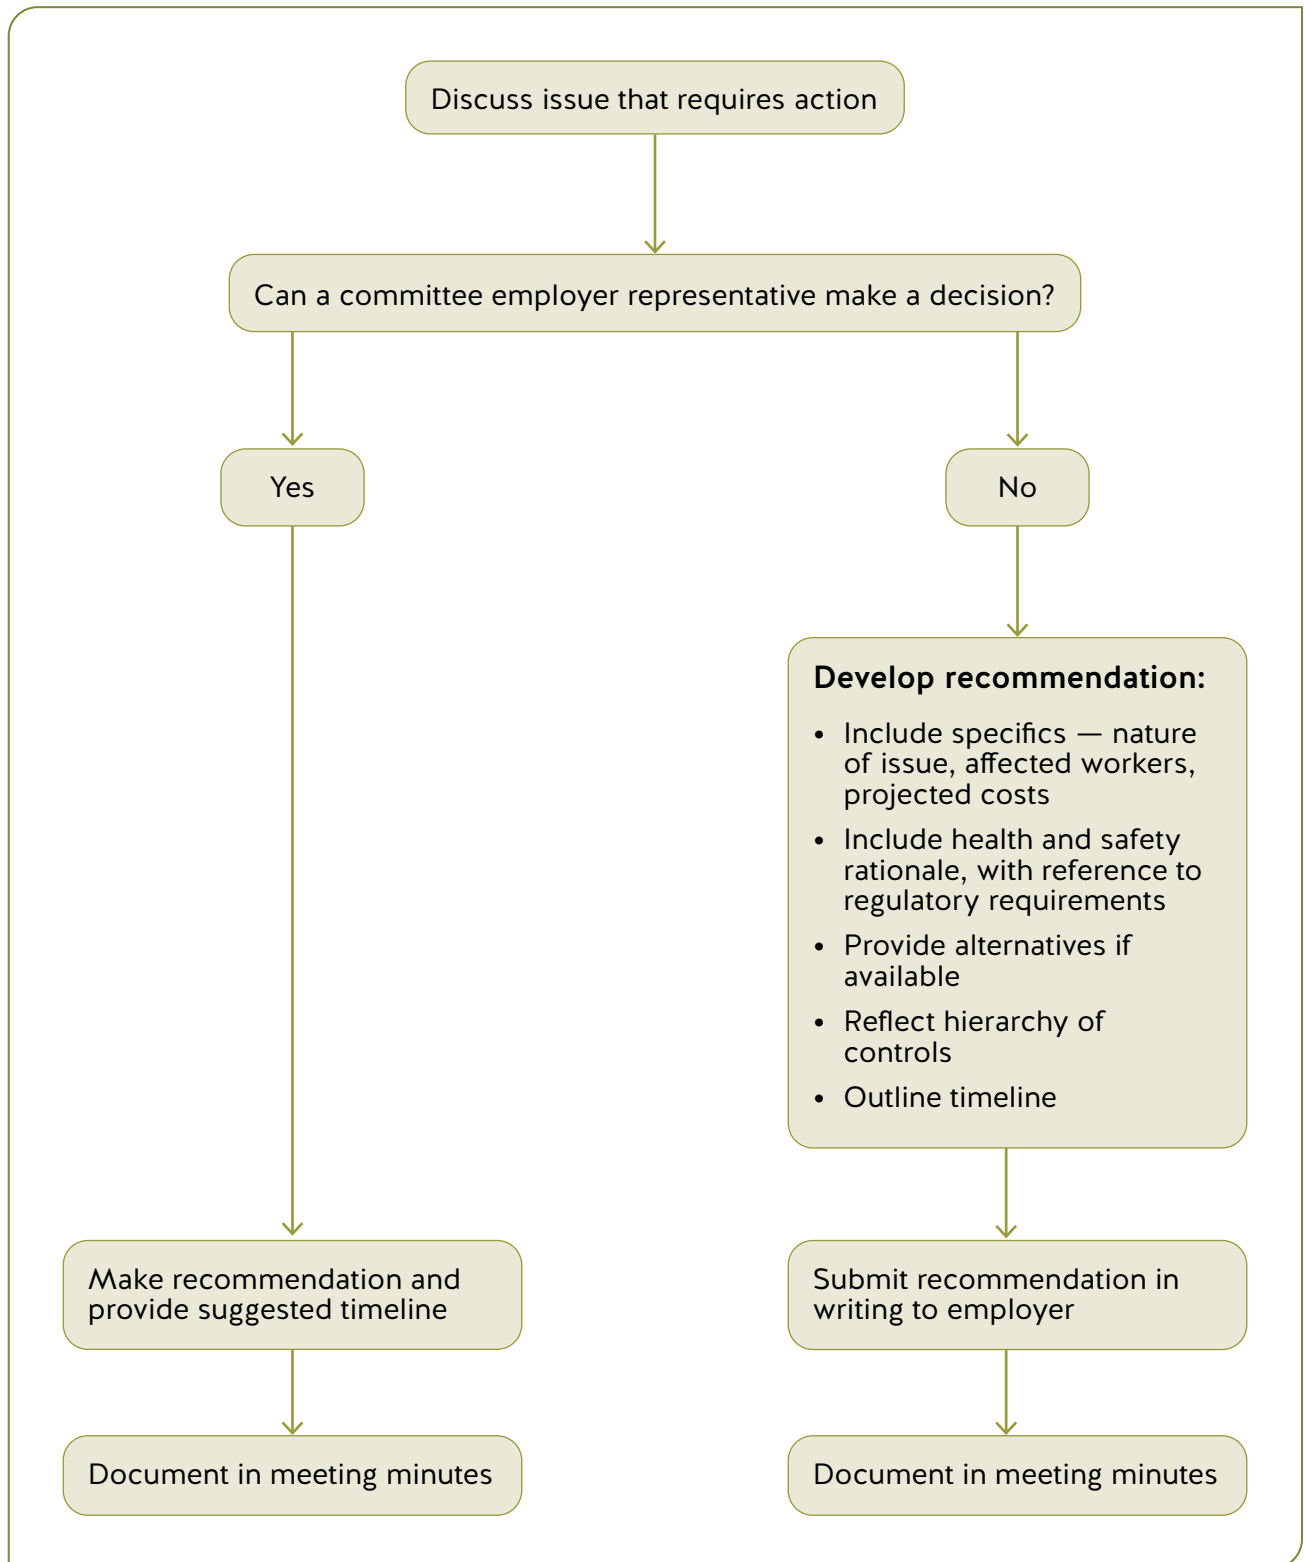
Discuss issue that requires action

Can a committee employer representative make a decision?

Yes

No

**Develop recommendation:**

- Include specifics — nature of issue, affected workers, projected costs
- Include health and safety rationale, with reference to regulatory requirements
- Provide alternatives if available
- Reflect hierarchy of controls
- Outline timeline

Make recommendation and provide suggested timeline

Document in meeting minutes

Submit recommendation in writing to employer

Document in meeting minutes